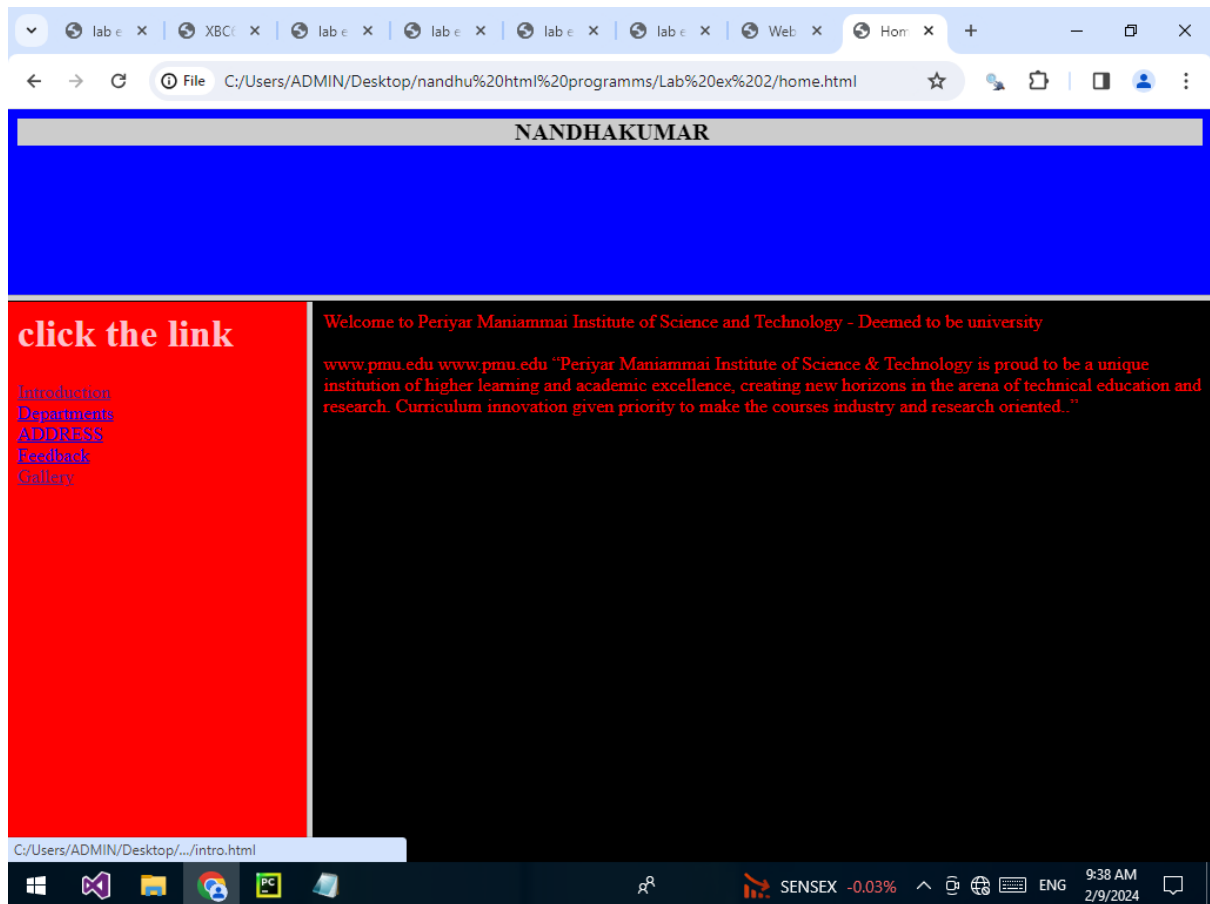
lab e ✕ | XBC ✕ | lab e ✕ | lab e ✕ | lab e ✕ | lab e ✕ | Web ✕ | Hon ✕ +

File C:/Users/ADMIN/Desktop/nandhu%20html%20programms/Lab%20ex%202/home.html

NANDHAKUMAR

click the link

Introduction
Departments
ADDRESS
Feedback
Gallery

Welcome to Periyar Maniammai Institute of Science and Technology - Deemed to be university

www.pmu.edu www.pmu.edu "Periyar Maniammai Institute of Science & Technology is proud to be a unique institution of higher learning and academic excellence, creating new horizons in the arena of technical education and research. Curriculum innovation given priority to make the courses industry and research oriented.."

C:/Users/ADMIN/Desktop/.../intro.html

SENSEX -0.03% ENG 9:38 AM 2/9/2024